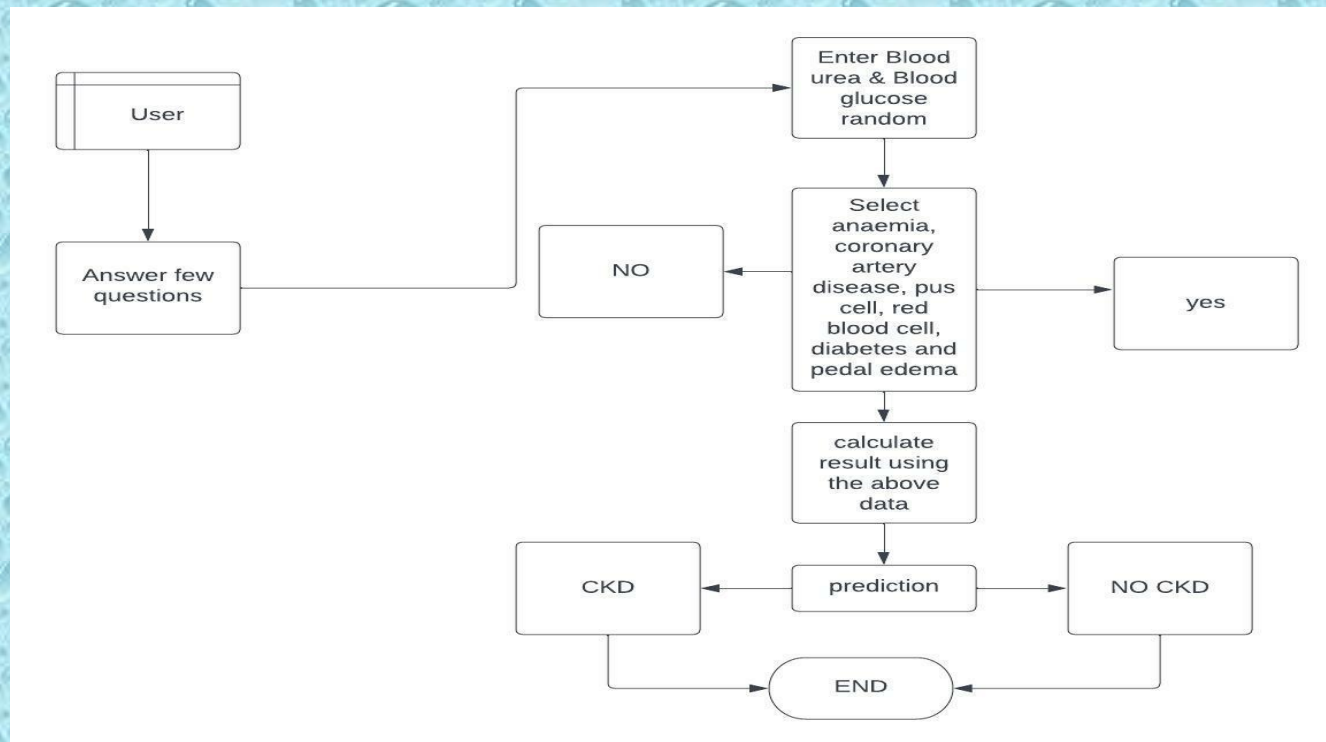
User

Answer few questions

Enter Blood urea & Blood glucose random

Select anaemia, coronary artery disease, pus cell, red blood cell, diabetes and pedal edema

NO

yes

calculate result using the above data

prediction

CKD

NO CKD

END